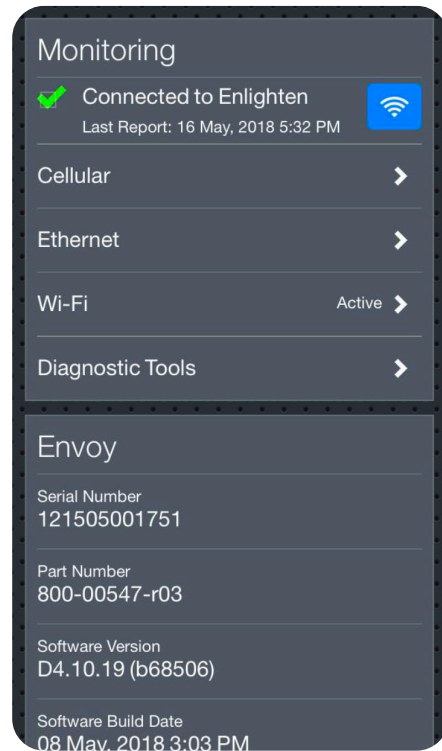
Monitoring

Connected to Enlighten
Last Report: 16 May, 2018 5:32 PM

Cellular

Ethernet

Wi-Fi Active

Diagnostic Tools

Envoy

Serial Number
121505001751

Part Number
800-00547-r03

Software Version
D4.10.19 (b68506)

Software Build Date
08 May, 2018 3:03 PM